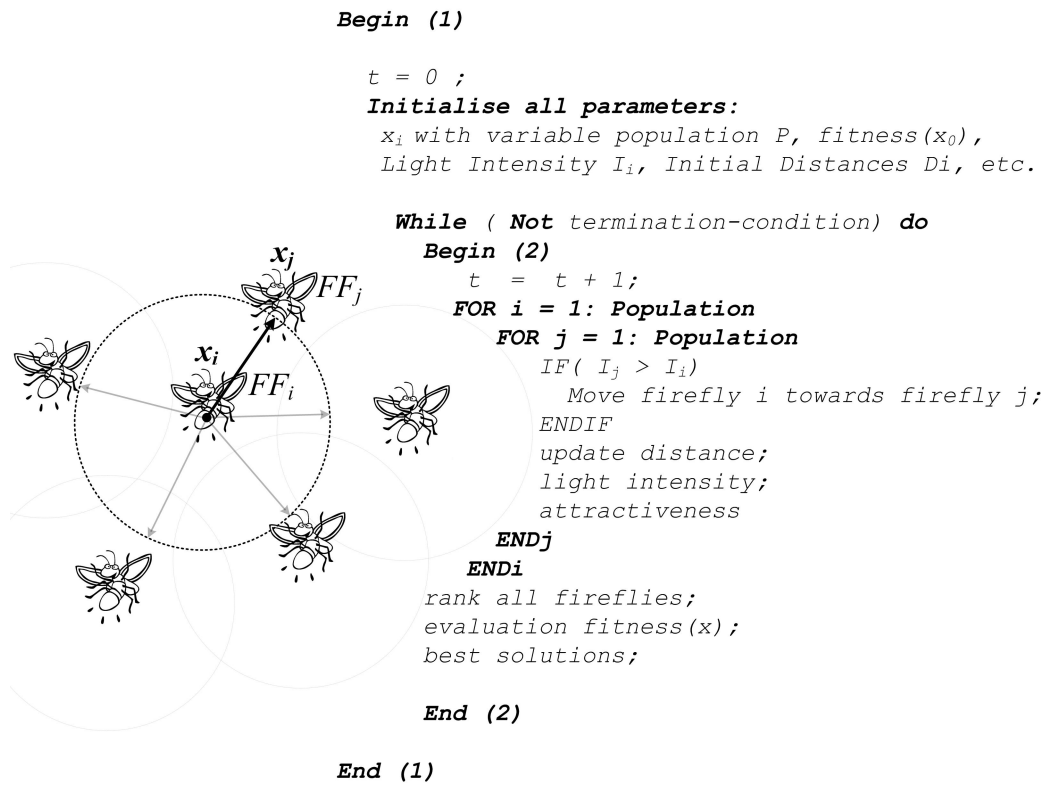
$x_j$ $FF_j$

$x_i$ $FF_i$

Begin (1)

t = 0 ;

Initialise all parameters:

$x_i$ with variable population P, fitness($x_0$), Light Intensity $I_i$, Initial Distances Di, etc.

While ( Not termination-condition) do

Begin (2)

t = t + 1;

FOR i = 1: Population

FOR j = 1: Population

IF( $I_j > I_i$)

Move firefly i towards firefly j;

ENDIF

update distance;

light intensity;

attractiveness

ENDj

ENDi

rank all fireflies;

evaluation fitness(x);

best solutions;

End (2)

End (1)